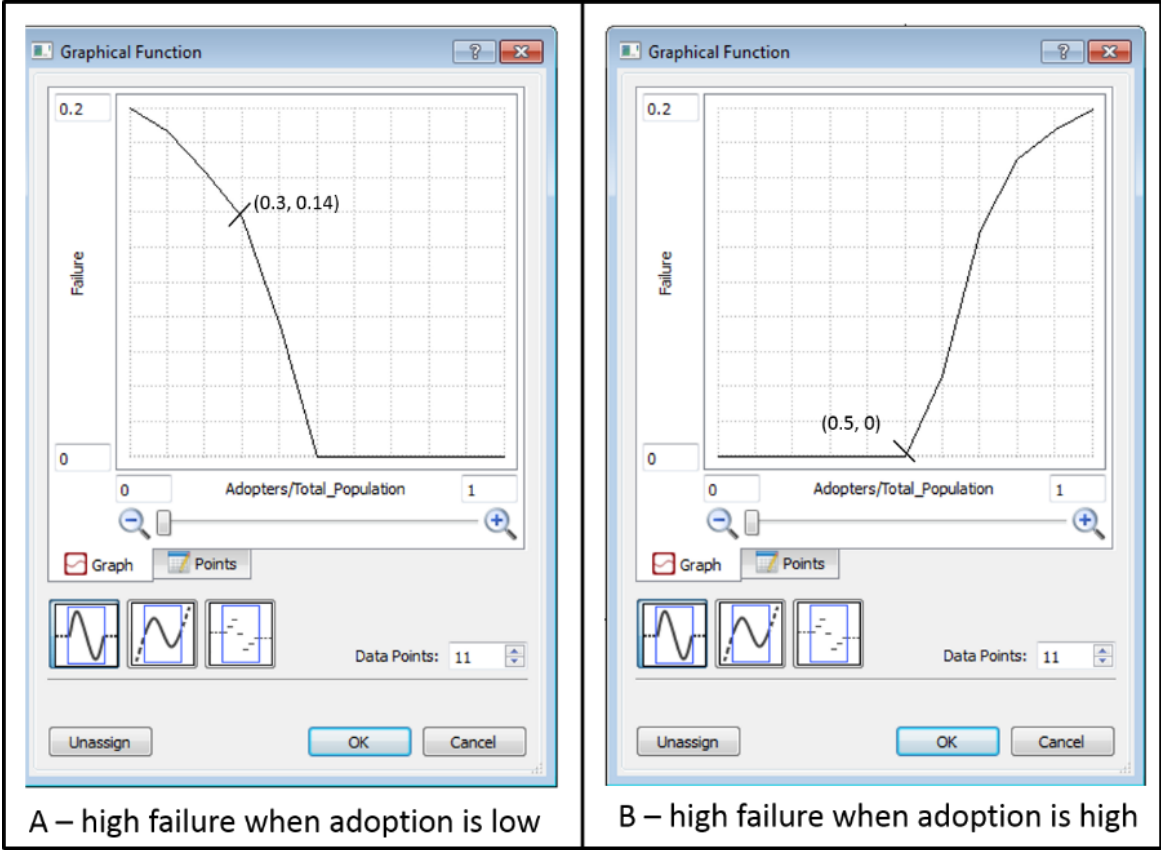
Graphical Function

?

0.2

Failure

(0.3, 0.14)

0

0

Adopters/Total_Population

1

Graph

Points

Data Points: 11

Unassign

OK

Cancel

A – high failure when adoption is low

Graphical Function

?

0.2

Failure

(0.5, 0)

0

0

Adopters/Total_Population

1

Graph

Points

Data Points: 11

Unassign

OK

Cancel

B – high failure when adoption is high